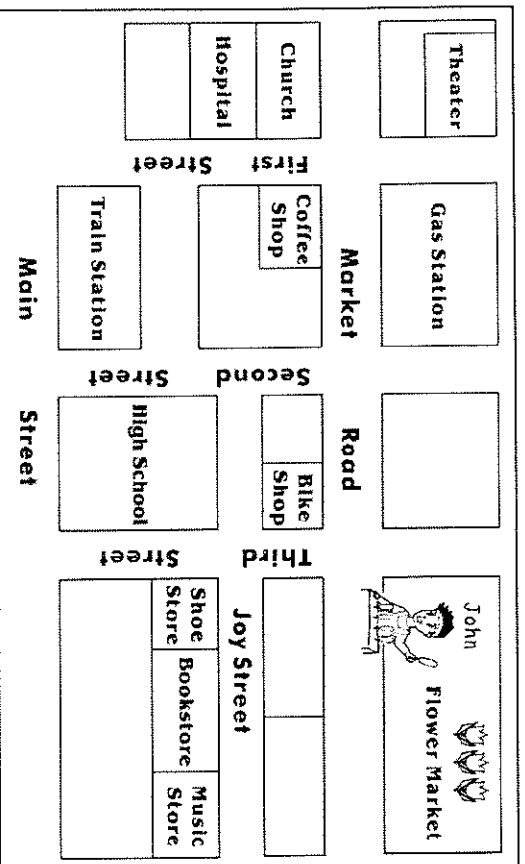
Theater
Church
Hospital
First Street
Gas Station
Coffee Shop
Train Station
Market Road
Main Street
Second Street
Bike Shop
High School
John
Flower Market
Third Street
Joy Street
Shoe Store
Bookstore
Music Store